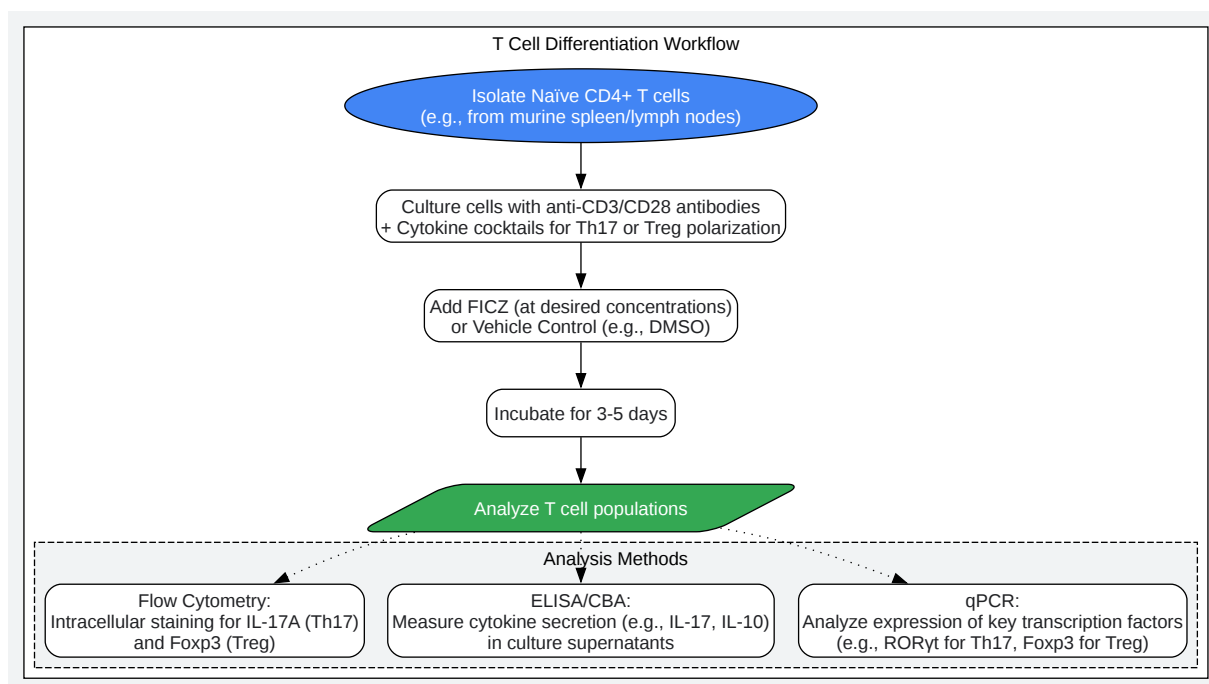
T Cell Differentiation Workflow

Isolate Naïve CD4+ T cells
(e.g., from murine spleen/lymph nodes)

Culture cells with anti-CD3/CD28 antibodies
+ Cytokine cocktails for Th17 or Treg polarization

Add FICZ (at desired concentrations)
or Vehicle Control (e.g., DMSO)

Incubate for 3-5 days

Analyze T cell populations

Analysis Methods

Flow Cytometry:
Intracellular staining for IL-17A (Th17)
and Foxp3 (Treg)

ELISA/CBA:
Measure cytokine secretion (e.g., IL-17, IL-10)
in culture supernatants

qPCR:
Analyze expression of key transcription factors
(e.g., RORγt for Th17, Foxp3 for Treg)